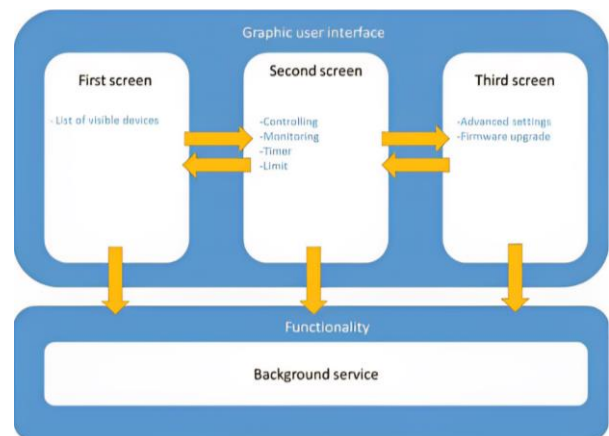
Graphic user interface

First screen

- List of visible devices

Second screen

-Controlling
-Monitoring
-Timer
-Limit

Third screen

-Advanced settings
-Firmware upgrade

Functionality

Background service